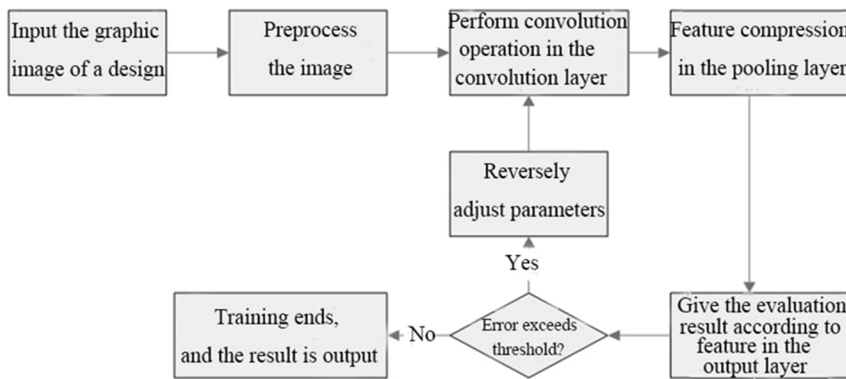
Input the graphic image of a design

Preprocess the image

Perform convolution operation in the convolution layer

Feature compression in the pooling layer

Reversely adjust parameters

Yes

Training ends, and the result is output

No

Error exceeds threshold?

Give the evaluation result according to feature in the output layer